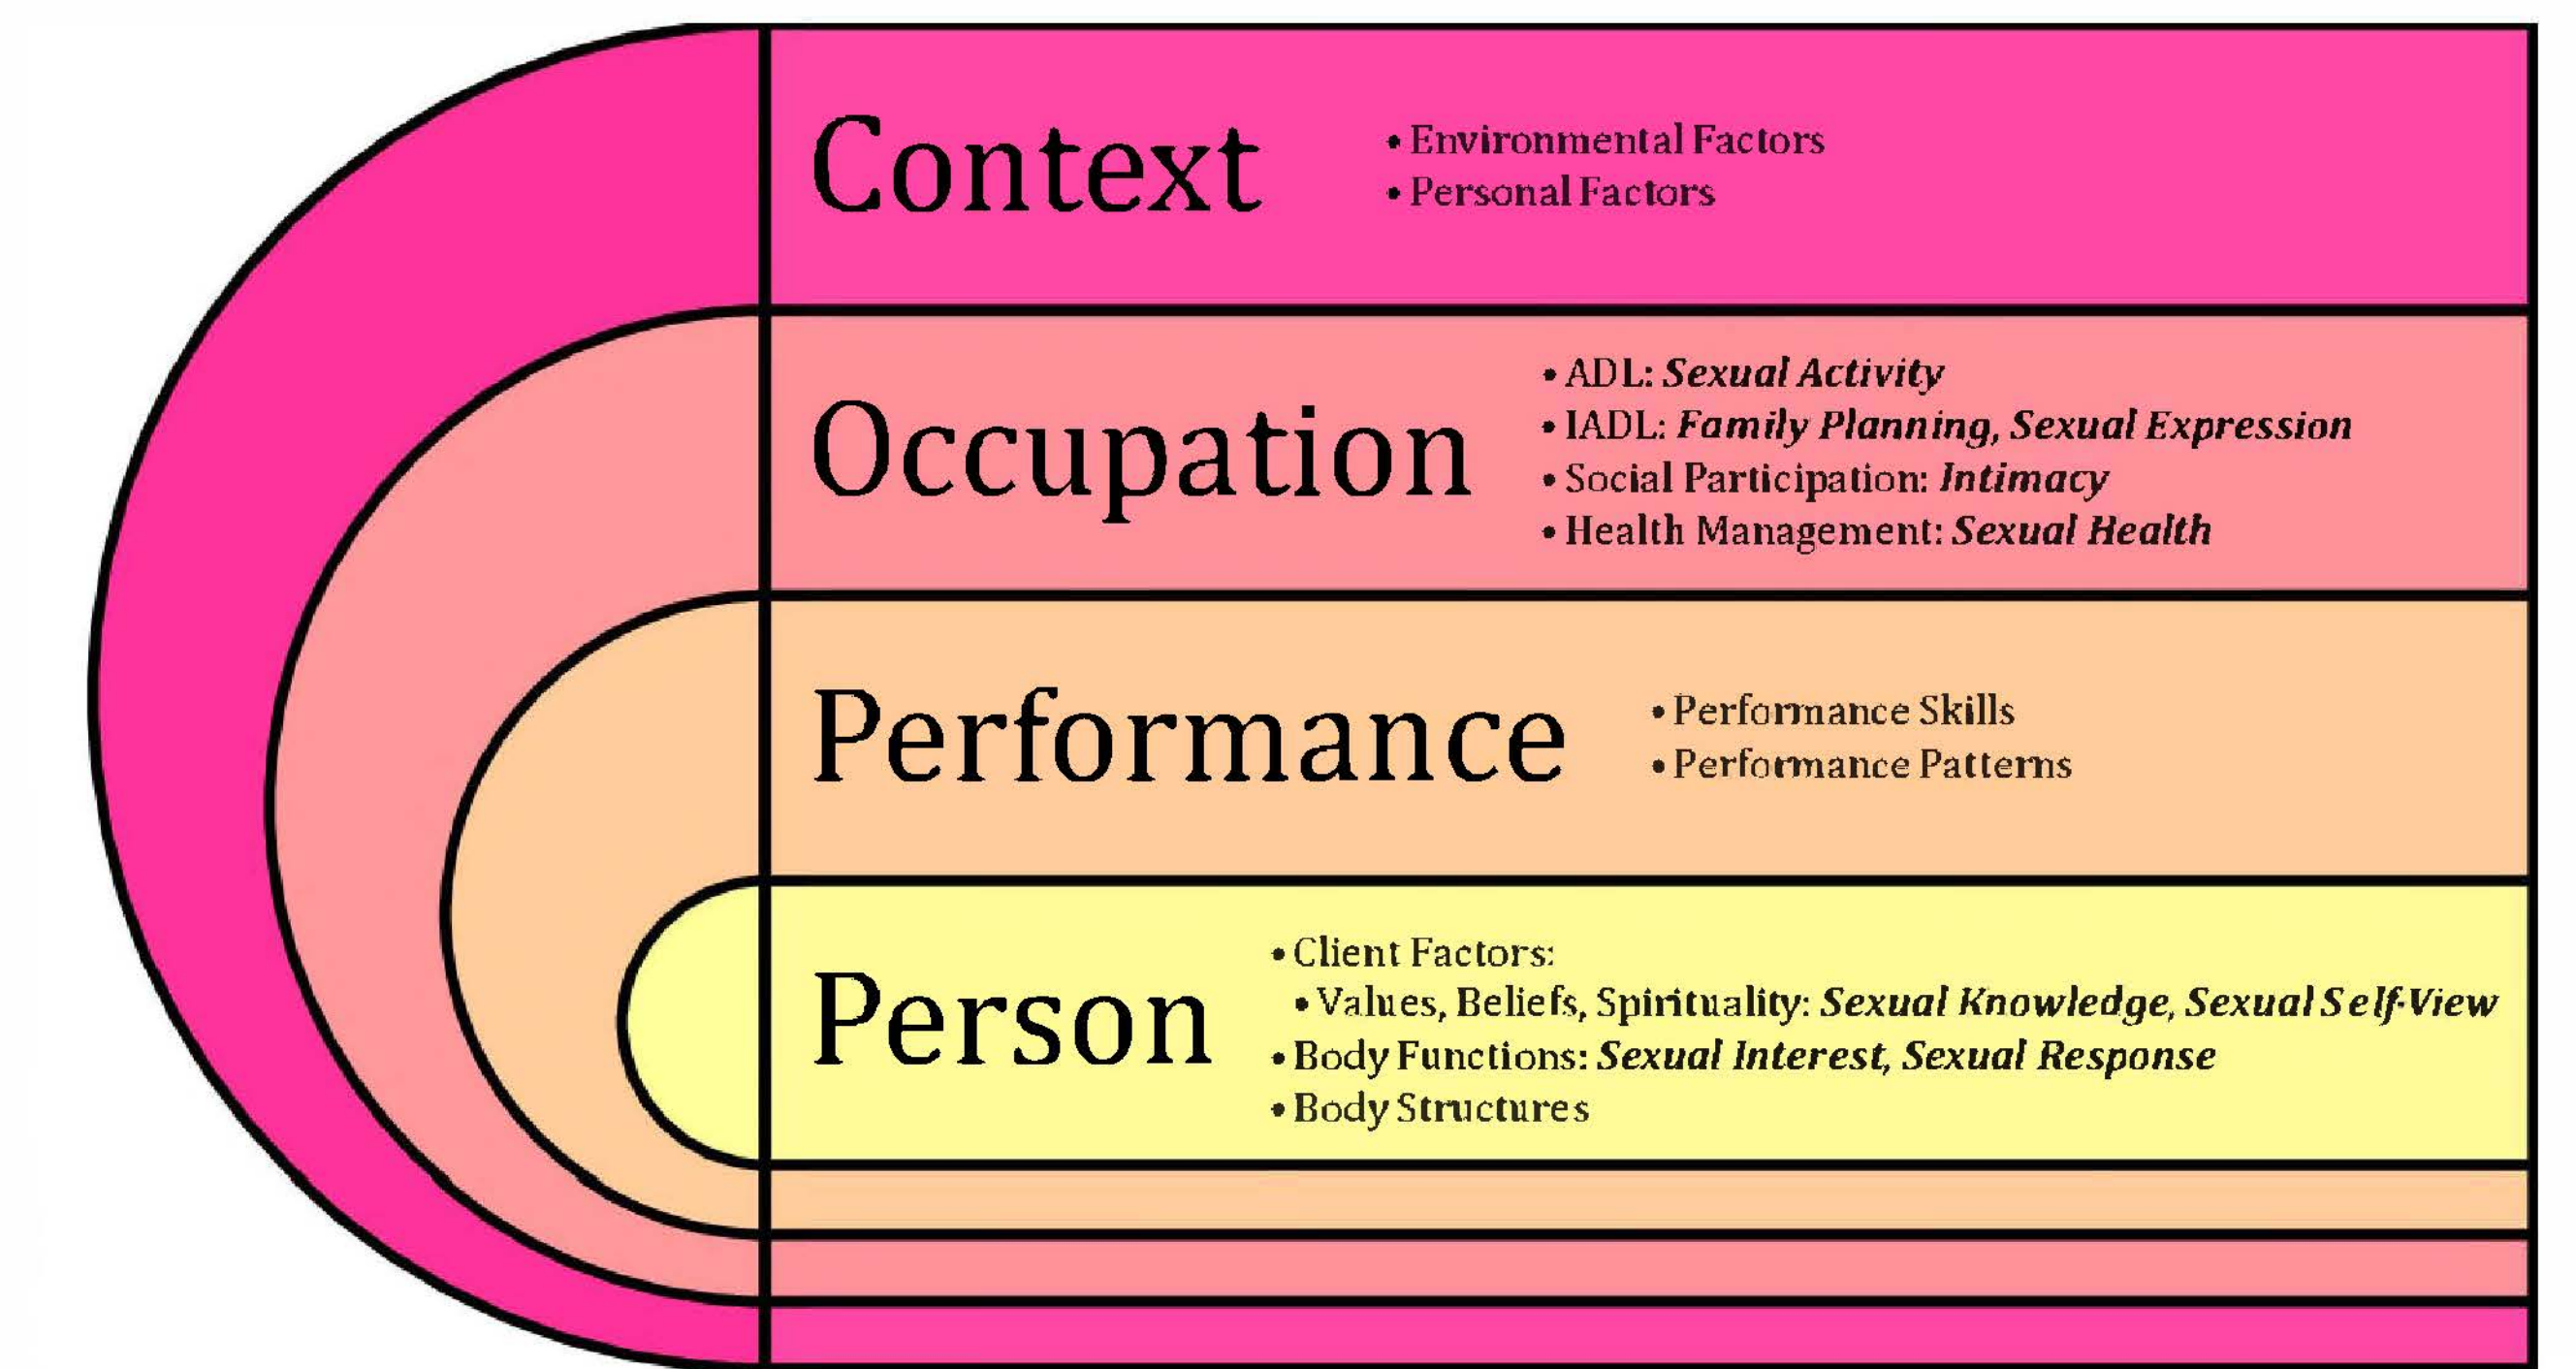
Context

• Environmental Factors
• Personal Factors

Occupation

• ADL: *Sexual Activity*
• IADL: *Family Planning, Sexual Expression*
• Social Participation: *Intimacy*
• Health Management: *Sexual Health*

Performance

• Performance Skills
• Performance Patterns

Person

• Client Factors:
• Values, Beliefs, Spirituality: *Sexual Knowledge, Sexual Self-View*
• Body Functions: *Sexual Interest, Sexual Response*
• Body Structures